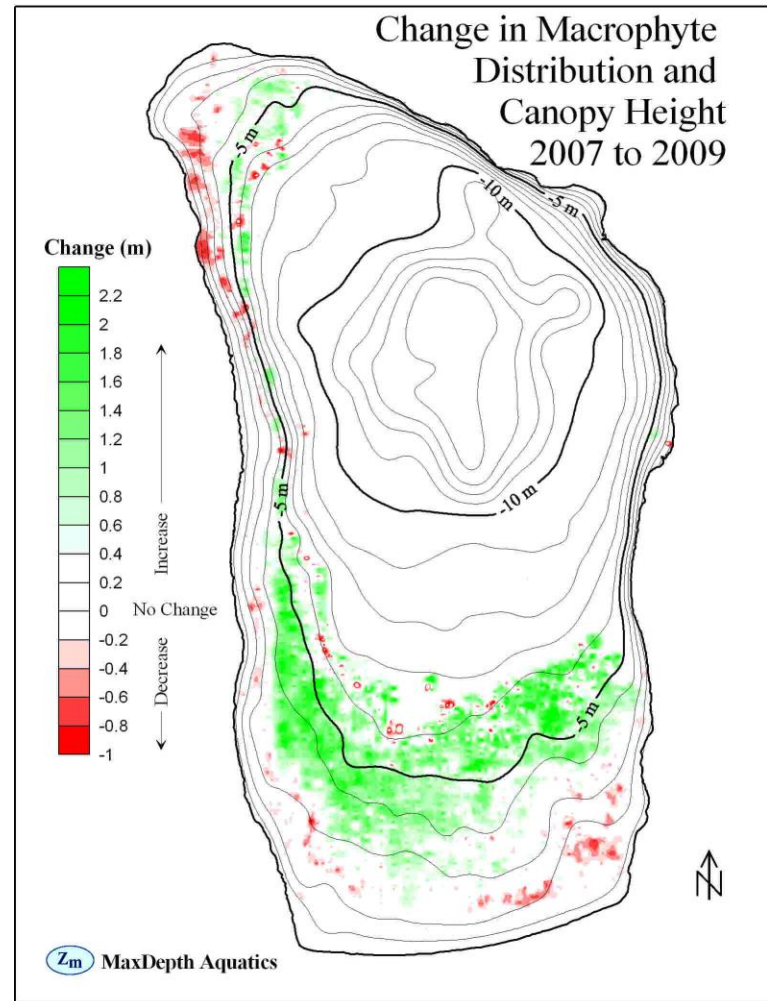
Change in Macrophyte Distribution and Canopy Height 2007 to 2009

Change (m)
2.2
2
1.8
1.6
1.4
1.2
1
0.8
0.6
0.4
0.2
0
-0.2
-0.4
-0.6
-0.8
-1

Increase
No Change
Decrease

-5 m
-10 m
-5 m
-5 m
-10 m
-5 m

N

Zm MaxDepth Aquatics